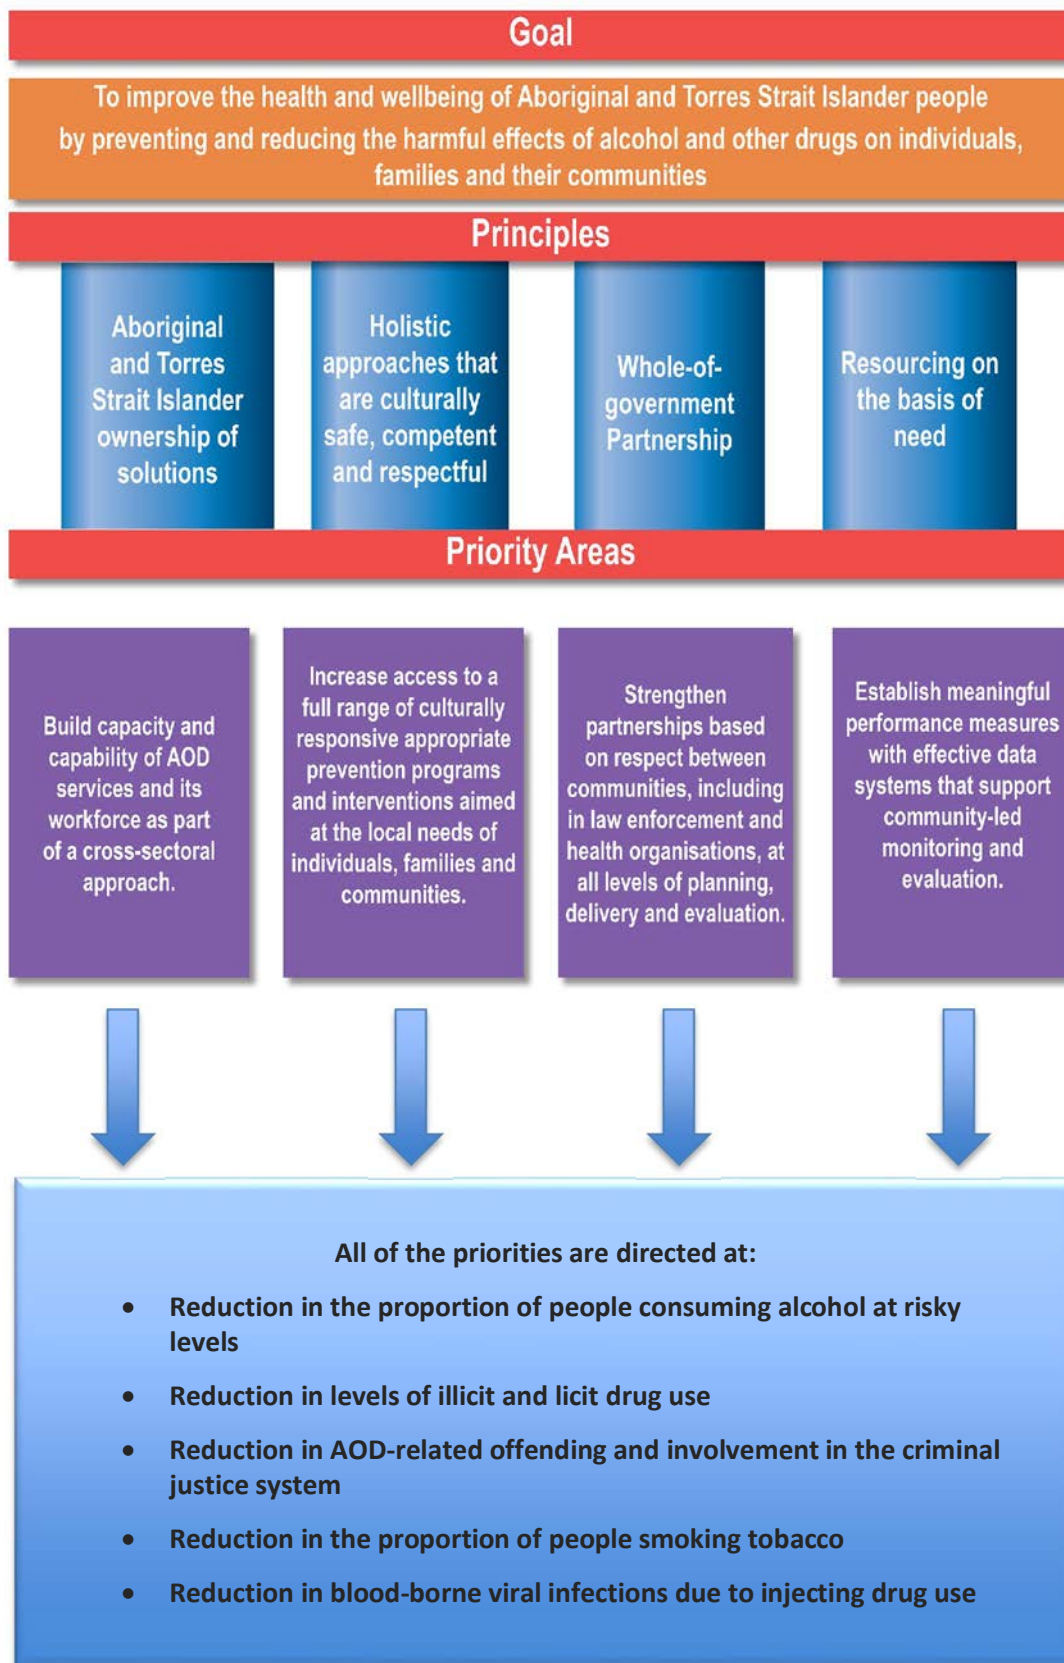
Goal

To improve the health and wellbeing of Aboriginal and Torres Strait Islander people by preventing and reducing the harmful effects of alcohol and other drugs on individuals, families and their communities

Principles

Aboriginal and Torres Strait Islander ownership of solutions

Holistic approaches that are culturally safe, competent and respectful

Whole-of-government Partnership

Resourcing on the basis of need

Priority Areas

Build capacity and capability of AOD services and its workforce as part of a cross-sectoral approach.

Increase access to a full range of culturally responsive appropriate prevention programs and interventions aimed at the local needs of individuals, families and communities.

Strengthen partnerships based on respect between communities, including in law enforcement and health organisations, at all levels of planning, delivery and evaluation.

Establish meaningful performance measures with effective data systems that support community-led monitoring and evaluation.

All of the priorities are directed at:

- Reduction in the proportion of people consuming alcohol at risky levels
- Reduction in levels of illicit and licit drug use
- Reduction in AOD-related offending and involvement in the criminal justice system
- Reduction in the proportion of people smoking tobacco
- Reduction in blood-borne viral infections due to injecting drug use